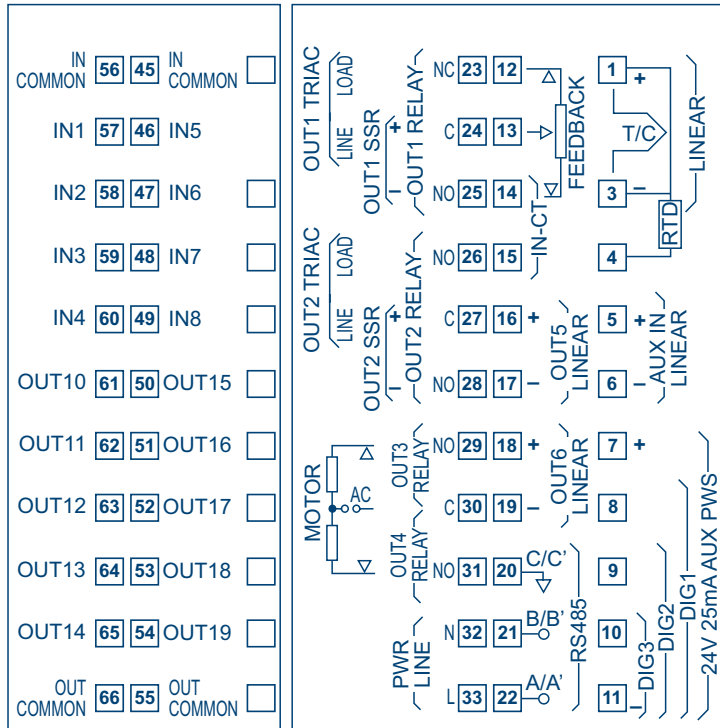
IN COMMON 56 45 IN COMMON
IN1 57 46 IN5
IN2 58 47 IN6
IN3 59 48 IN7
IN4 60 49 IN8
OUT10 61 50 OUT15
OUT11 62 51 OUT16
OUT12 63 52 OUT17
OUT13 64 53 OUT18
OUT14 65 54 OUT19
OUT COMMON 66 55 OUT COMMON

OUT1 TRIAC
LOAD
LINE
OUT1 SSR
+
–
OUT1 RELAY
NC 23 12
C 24 13
NO 25 14
FEEDBACK
IN-CT
1 +
T/C
3 –
RTD
4
LINEAR

OUT2 TRIAC
LOAD
LINE
OUT2 SSR
+
–
OUT2 RELAY
NO 26 15
C 27 16 +
NO 28 17 –
OUT5 LINEAR
5 +
6 –
AUX IN LINEAR

MOTOR
AC
OUT3 RELAY
NO 29 18 +
C 30 19 –
OUT6 LINEAR
7 +
8
OUT4 RELAY
NO 31 20 C/C'
9
PWR LINE
N 32 21 B/B'
RS485
10
L 33 22 A/A'
11 –
DIG3
DIG2
DIG1
24V 25mA AUX PWS